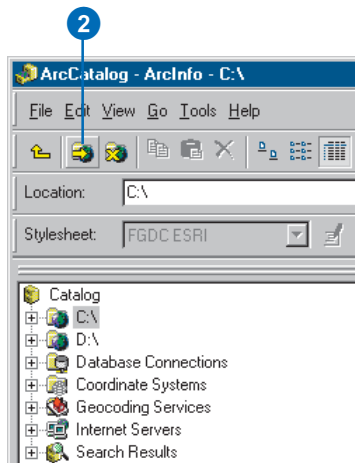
2

ArcCatalog - ArcInfo - C:\

File Edit View Go Tools Help

Location: C:\

Stylesheet: FGDC ESRI

Catalog
C:\
D:\
Database Connections
Coordinate Systems
Geocoding Services
Internet Servers
Search Results